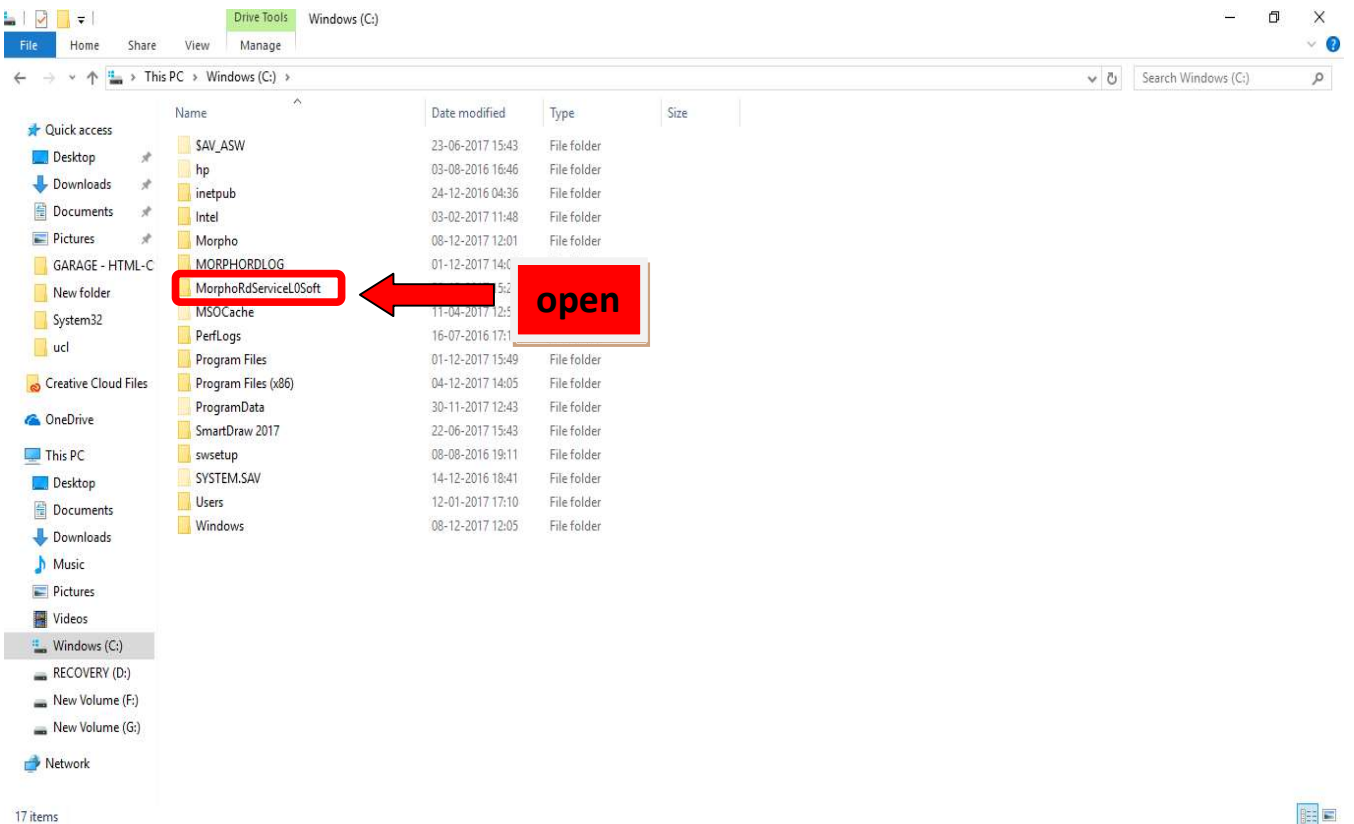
Drive Tools Windows (C:)

File Home Share View Manage

This PC > Windows (C:) >

Search Windows (C:)

Quick access
Desktop
Downloads
Documents
Pictures
GARAGE - HTML-C
New folder
System32
ucl
Creative Cloud Files
OneDrive
This PC
Desktop
Documents
Downloads
Music
Pictures
Videos
Windows (C:)
RECOVERY (D:)
New Volume (F:)
New Volume (G:)
Network

| Name | Date modified | Type | Size |
|---|---|---|---|
| $AV_ASW | 23-06-2017 15:43 | File folder | |
| hp | 03-08-2016 16:46 | File folder | |
| inetpub | 24-12-2016 04:36 | File folder | |
| Intel | 03-02-2017 11:48 | File folder | |
| Morpho | 08-12-2017 12:01 | File folder | |
| MORPHORDLOG | 01-12-2017 14:0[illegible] | | |
| MorphoRdServiceL0Soft | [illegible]5:2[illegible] | | |
| MSOCache | 11-04-2017 12:5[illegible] | | |
| PerfLogs | 16-07-2016 17:1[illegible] | | |
| Program Files | 01-12-2017 15:49 | File folder | |
| Program Files (x86) | 04-12-2017 14:05 | File folder | |
| ProgramData | 30-11-2017 12:43 | File folder | |
| SmartDraw 2017 | 22-06-2017 15:43 | File folder | |
| swsetup | 08-08-2016 19:11 | File folder | |
| SYSTEM.SAV | 14-12-2016 18:41 | File folder | |
| Users | 12-01-2017 17:10 | File folder | |
| Windows | 08-12-2017 12:05 | File folder | |

open

17 items